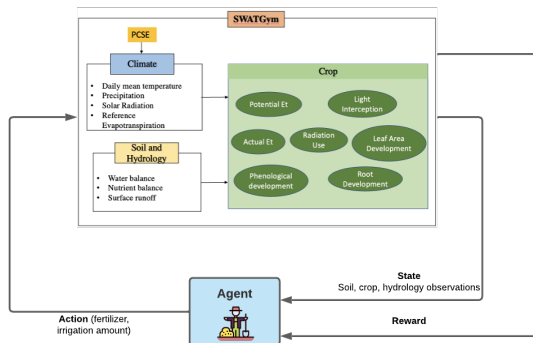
SWATGym

PCSE

Climate

- Daily mean temperature
- Precipitation
- Solar Radiation
- Reference Evapotranspiration

Soil and Hydrology

- Water balance
- Nutrient balance
- Surface runoff

Crop

Potential Et

Light Interception

Actual Et

Radiation Use

Leaf Area Development

Phenological development

Root Development

State
Soil, crop, hydrology observations

Reward

Agent

Action (fertilizer, irrigation amount)